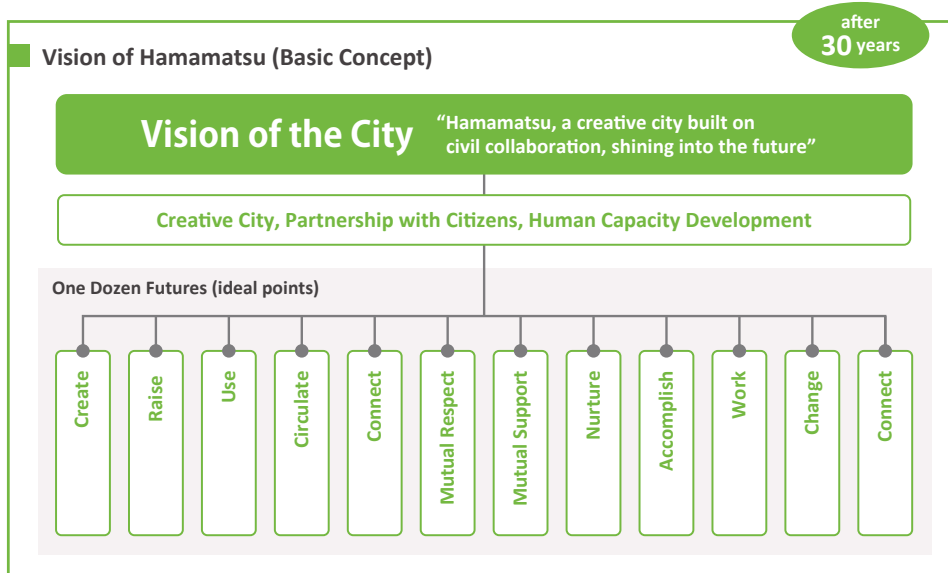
after
30 years

Vision of Hamamatsu (Basic Concept)

Vision of the City "Hamamatsu, a creative city built on civil collaboration, shining into the future"

Creative City, Partnership with Citizens, Human Capacity Development

One Dozen Futures (ideal points)

Create

Raise

Use

Circulate

Connect

Mutual Respect

Mutual Support

Nurture

Accomplish

Work

Change

Connect